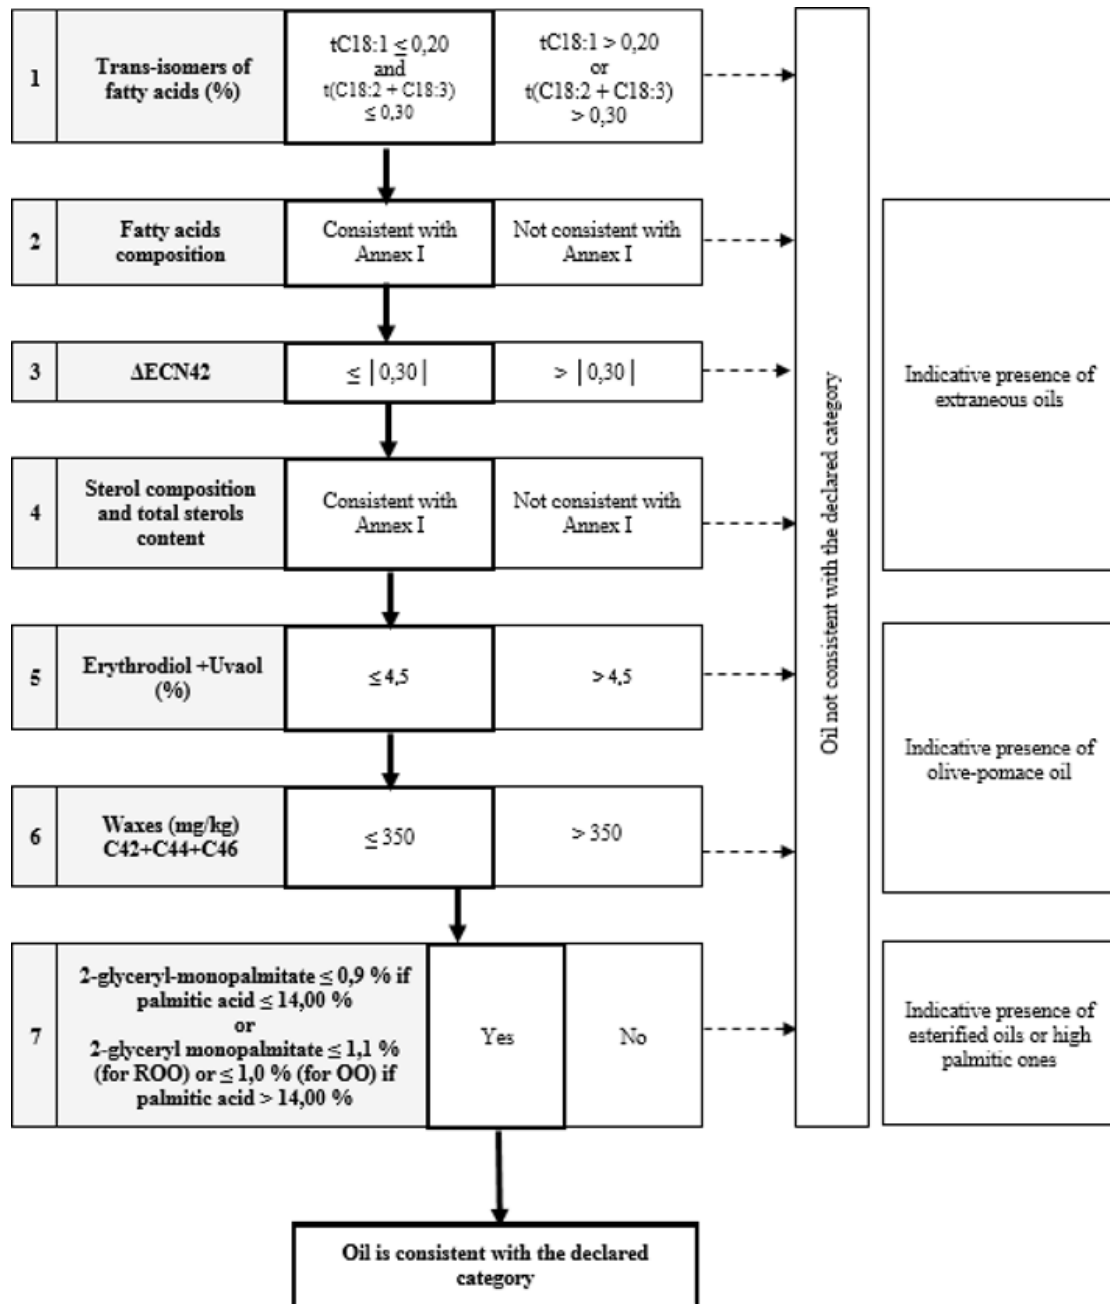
| | | | |
|---|---|---|---|
| 1 | Trans-isomers of fatty acids (%) | tC18:1 ≤ 0,20 and t(C18:2 + C18:3) ≤ 0,30 | tC18:1 > 0,20 or t(C18:2 + C18:3) > 0,30 |
| 2 | Fatty acids composition | Consistent with Annex I | Not consistent with Annex I |
| 3 | ΔECN42 | ≤ \|0,30\| | > \|0,30\| |
| 4 | Sterol composition and total sterols content | Consistent with Annex I | Not consistent with Annex I |
| 5 | Erythrodiol +Uvaol (%) | ≤ 4,5 | > 4,5 |
| 6 | Waxes (mg/kg) C42+C44+C46 | ≤ 350 | > 350 |
| 7 | 2-glyceryl-monopalmitate ≤ 0,9 % if palmitic acid ≤ 14,00 % or 2-glyceryl monopalmitate ≤ 1,1 % (for ROO) or ≤ 1,0 % (for OO) if palmitic acid > 14,00 % | Yes | No |

Oil not consistent with the declared category

Indicative presence of extraneous oils

Indicative presence of olive-pomace oil

Indicative presence of esterified oils or high palmitic ones

Oil is consistent with the declared category